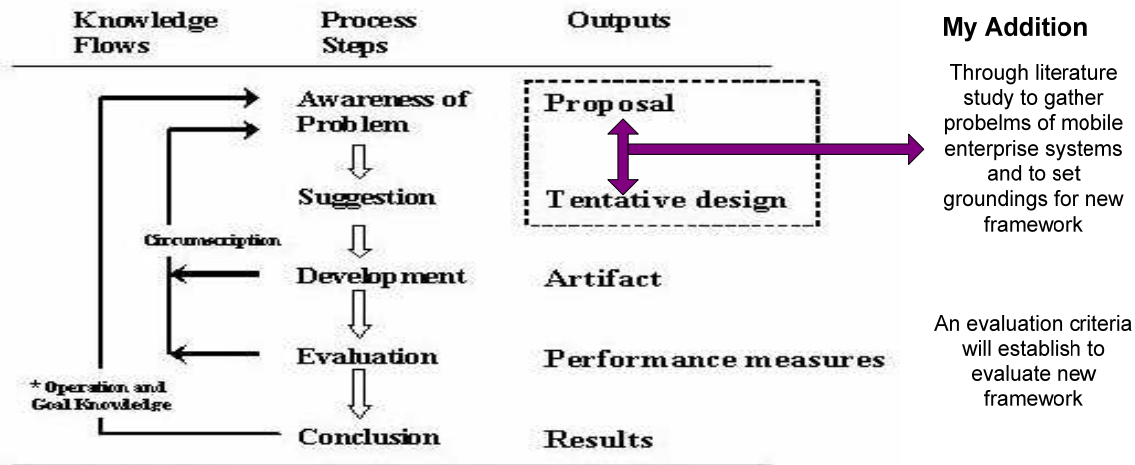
| Knowledge Flows | Process Steps | Outputs |
|---|---|---|
| | Awareness of Problem | Proposal |
| | Suggestion | Tentative design |
| Circumscription | Development | Artifact |
| | Evaluation | Performance measures |
| * Operation and Goal Knowledge | Conclusion | Results |

My Addition

Through literature study to gather probelms of mobile enterprise systems and to set groundings for new framework

An evaluation criteria will establish to evaluate new framework